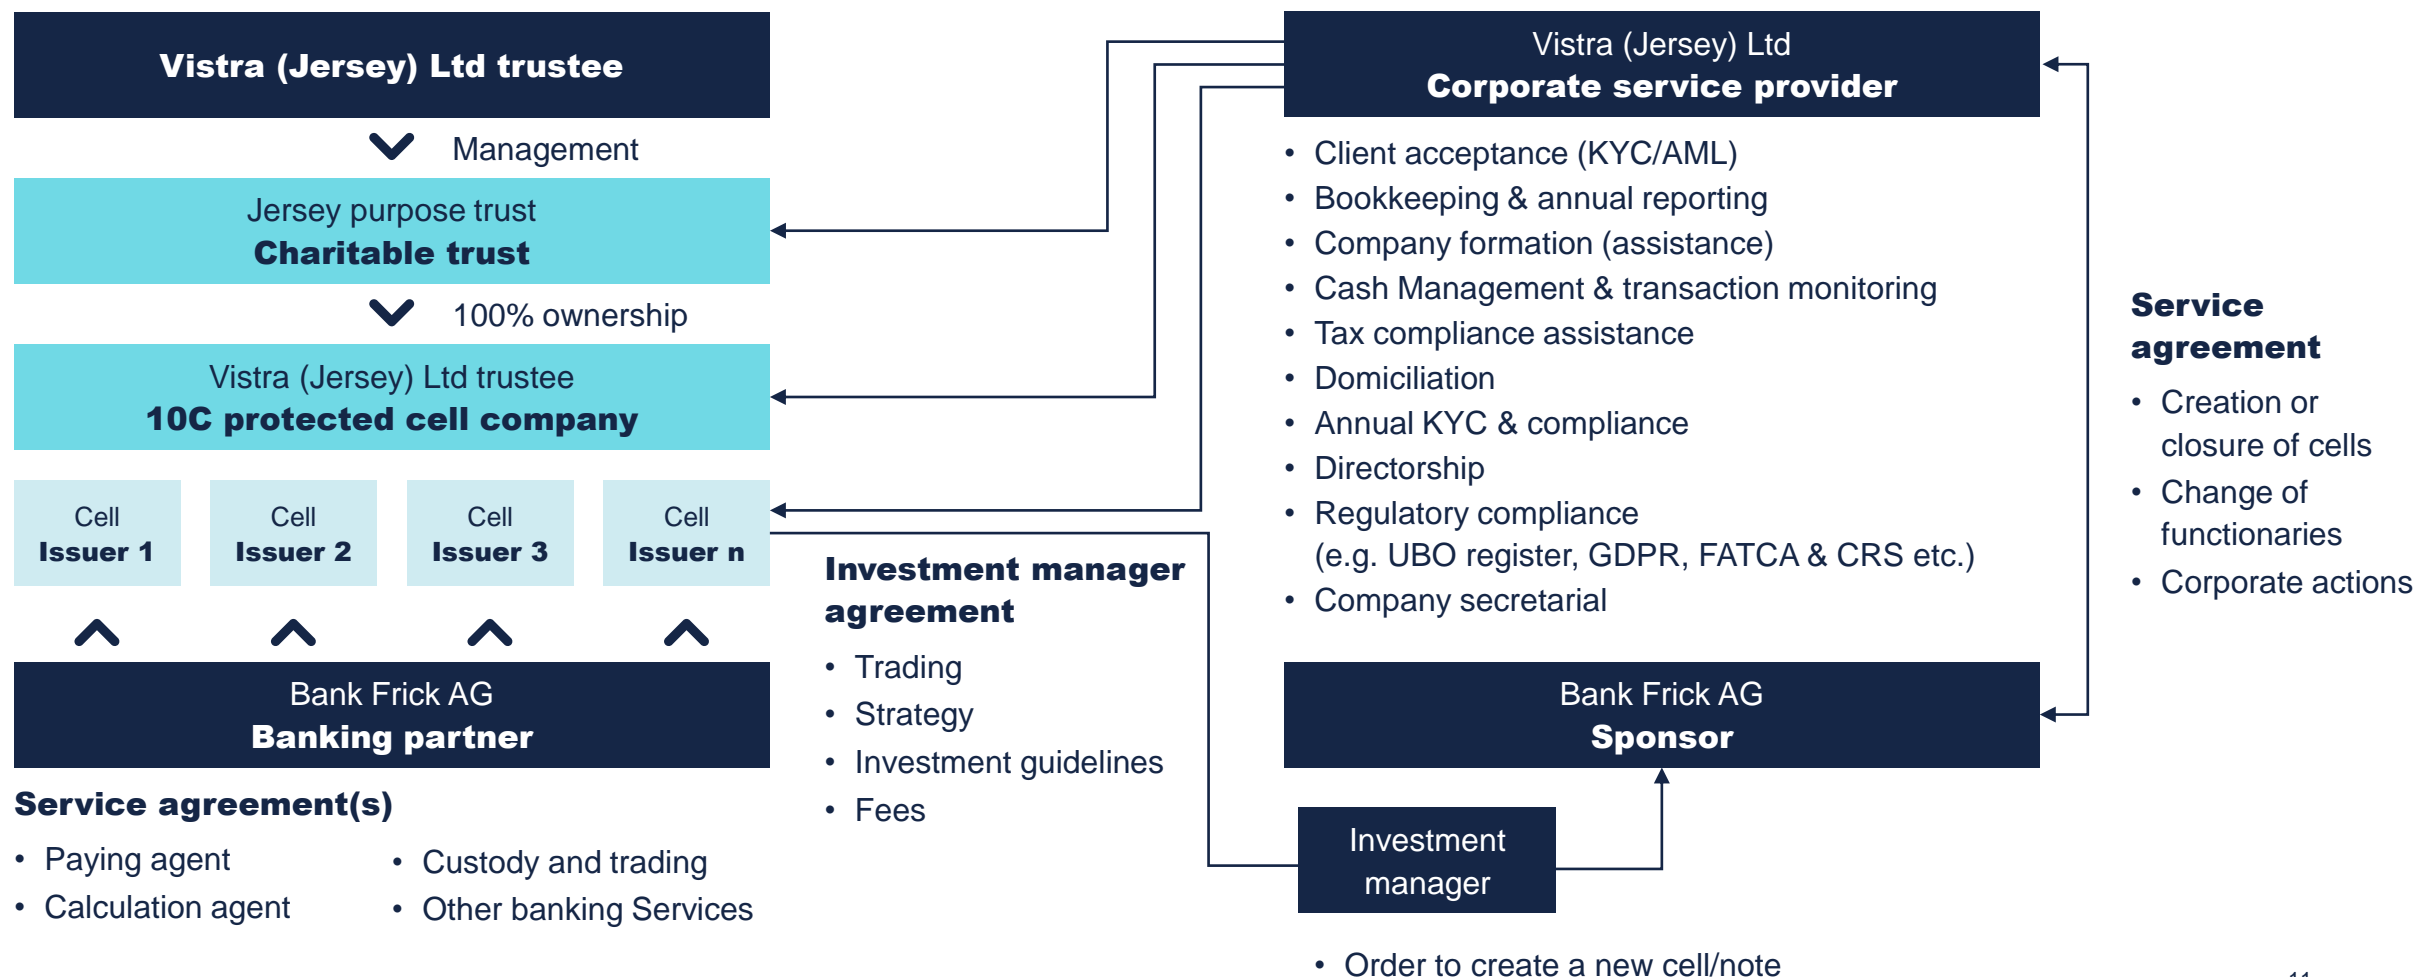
Vistra (Jersey) Ltd trustee

Management

Jersey purpose trust
Charitable trust

100% ownership

Vistra (Jersey) Ltd trustee
10C protected cell company

Cell
Issuer 1

Cell
Issuer 2

Cell
Issuer 3

Cell
Issuer n

Bank Frick AG
Banking partner

Service agreement(s)

- Paying agent
- Calculation agent
- Custody and trading
- Other banking Services

Investment manager agreement

- Trading
- Strategy
- Investment guidelines
- Fees

Vistra (Jersey) Ltd
Corporate service provider

- Client acceptance (KYC/AML)
- Bookkeeping & annual reporting
- Company formation (assistance)
- Cash Management & transaction monitoring
- Tax compliance assistance
- Domiciliation
- Annual KYC & compliance
- Directorship
- Regulatory compliance (e.g. UBO register, GDPR, FATCA & CRS etc.)
- Company secretarial

Service agreement

- Creation or closure of cells
- Change of functionaries
- Corporate actions

Bank Frick AG
Sponsor

Investment manager

- Order to create a new cell/note